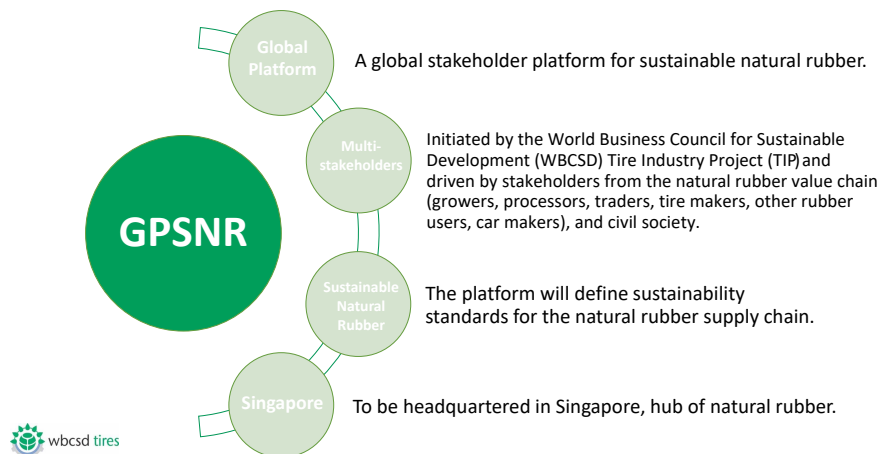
GPSNR

Global Platform

A global stakeholder platform for sustainable natural rubber.

Multi-stakeholders

Initiated by the World Business Council for Sustainable Development (WBCSD) Tire Industry Project (TIP) and driven by stakeholders from the natural rubber value chain (growers, processors, traders, tire makers, other rubber users, car makers), and civil society.

Sustainable Natural Rubber

The platform will define sustainability standards for the natural rubber supply chain.

Singapore

To be headquartered in Singapore, hub of natural rubber.

wbcsd tires